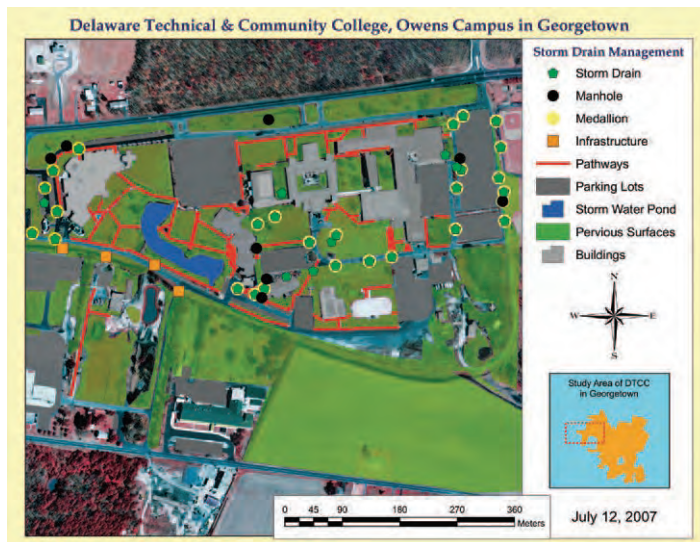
Delaware Technical & Community College, Owens Campus in Georgetown

Storm Drain Management

Storm Drain

Manhole

Medallion

Infrastructure

Pathways

Parking Lots

Storm Water Pond

Pervious Surfaces

Buildings

N

W

E

S

Study Area of DTCC in Georgetown

0 45 90 180 270 360 Meters

July 12, 2007